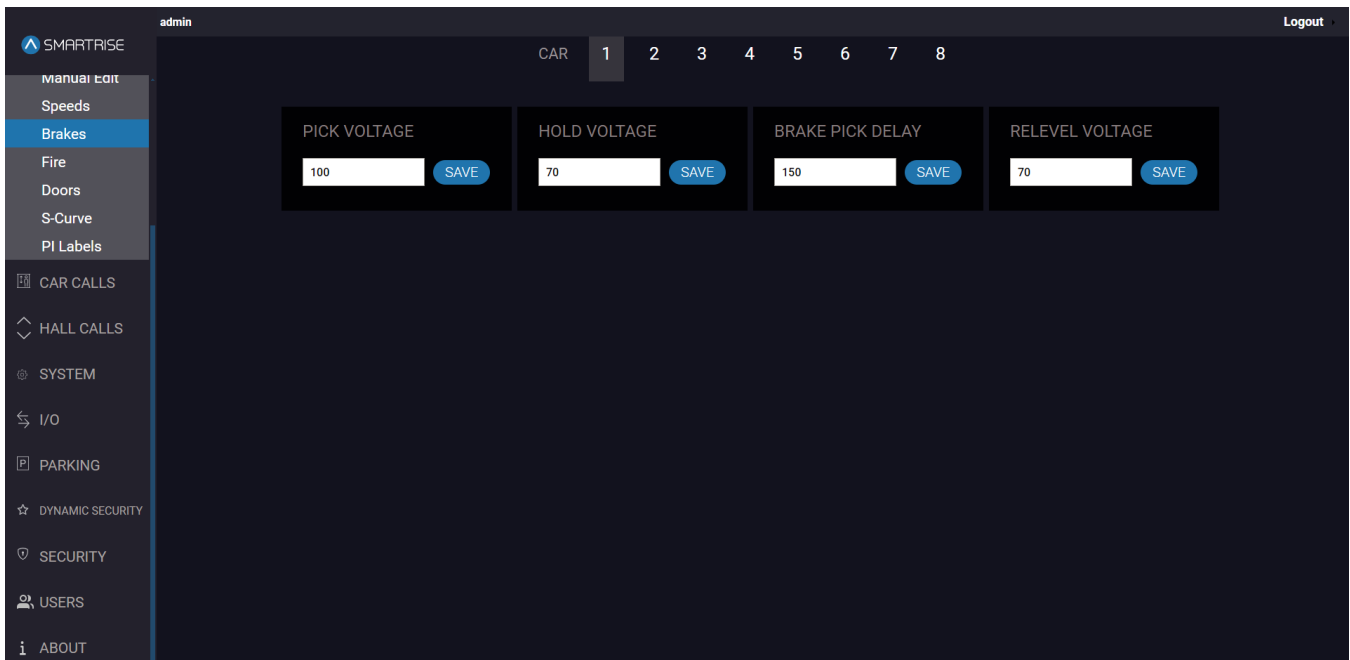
admin

Logout

SMARTRISE

Manual Edit
Speeds
Brakes
Fire
Doors
S-Curve
PI Labels

CAR CALLS
HALL CALLS
SYSTEM
I/O
PARKING
DYNAMIC SECURITY
SECURITY
USERS
ABOUT

CAR 1 2 3 4 5 6 7 8

PICK VOLTAGE
100 SAVE

HOLD VOLTAGE
70 SAVE

BRAKE PICK DELAY
150 SAVE

RELEVEL VOLTAGE
70 SAVE